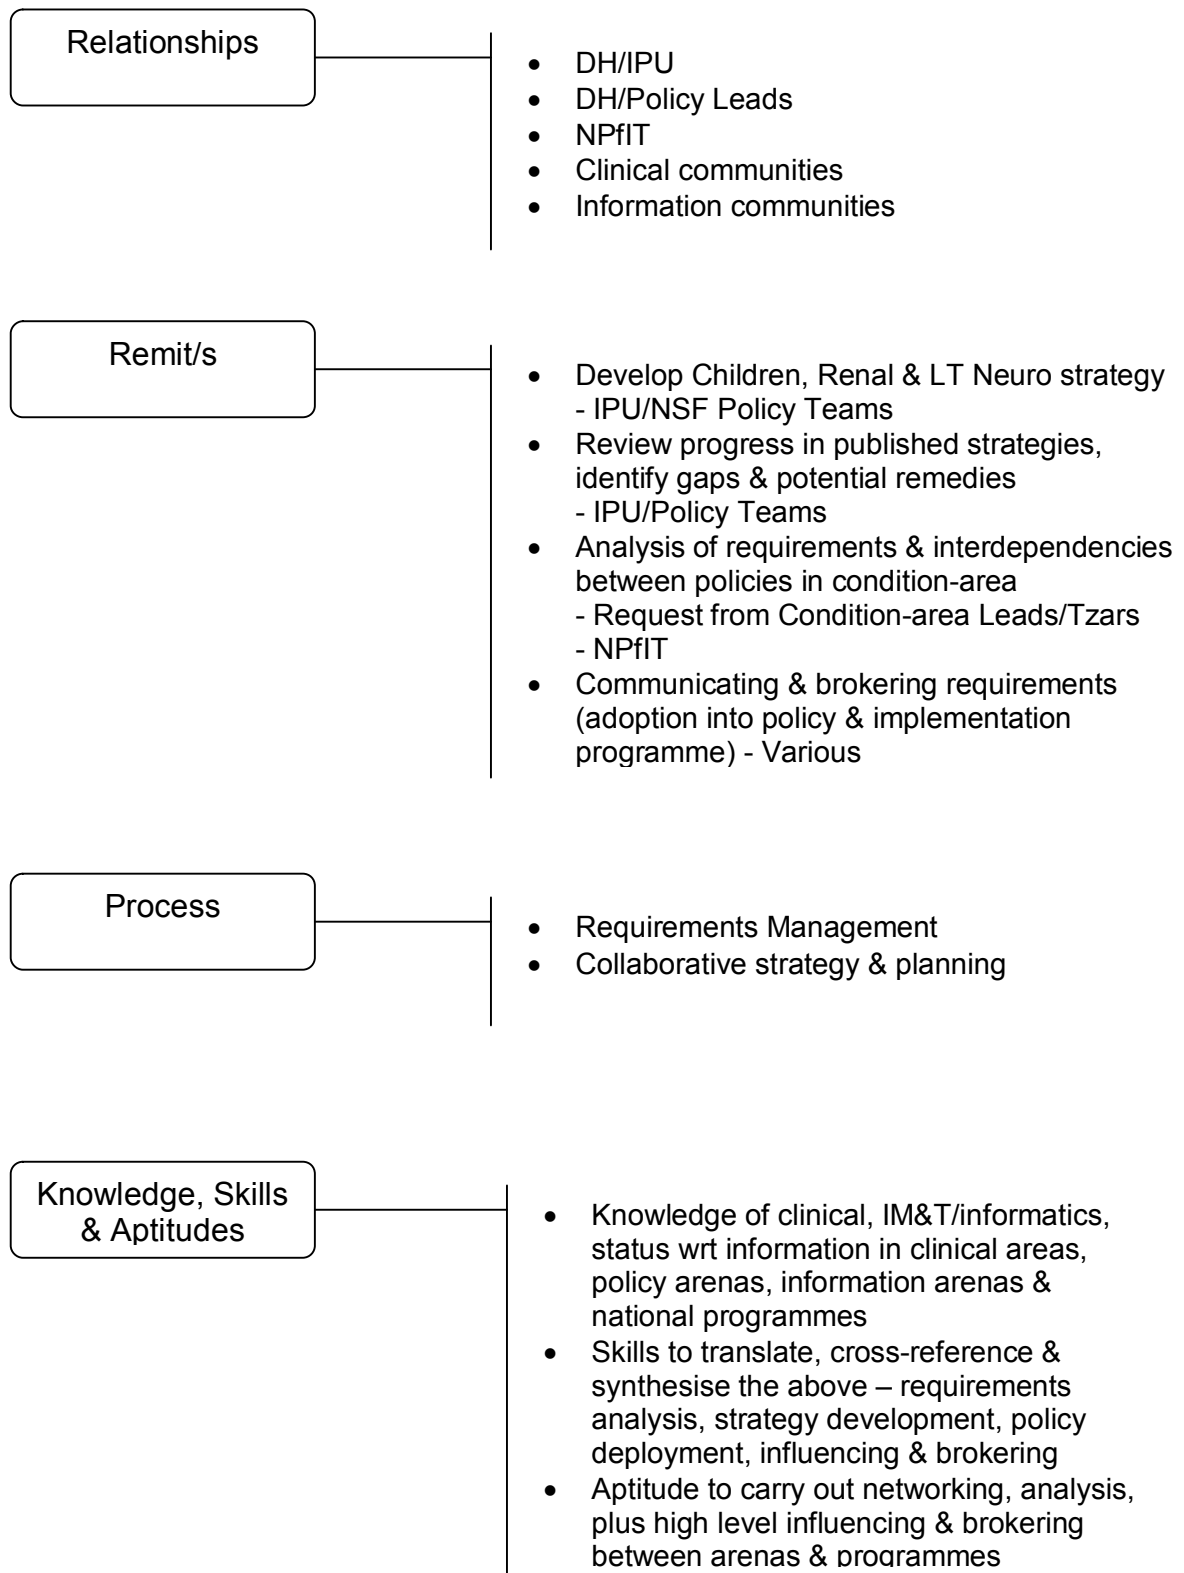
Relationships

- DH/IPU
- DH/Policy Leads
- NPfIT
- Clinical communities
- Information communities

Remit/s

- Develop Children, Renal & LT Neuro strategy - IPU/NSF Policy Teams
- Review progress in published strategies, identify gaps & potential remedies - IPU/Policy Teams
- Analysis of requirements & interdependencies between policies in condition-area - Request from Condition-area Leads/Tzars - NPfIT
- Communicating & brokering requirements (adoption into policy & implementation programme) - Various

Process

- Requirements Management
- Collaborative strategy & planning

Knowledge, Skills & Aptitudes

- Knowledge of clinical, IM&T/informatics, status wrt information in clinical areas, policy arenas, information arenas & national programmes
- Skills to translate, cross-reference & synthesise the above – requirements analysis, strategy development, policy deployment, influencing & brokering
- Aptitude to carry out networking, analysis, plus high level influencing & brokering between arenas & programmes